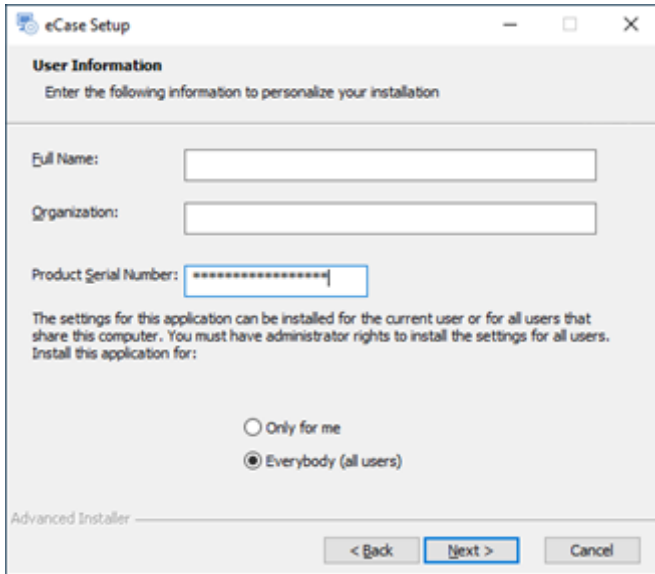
eCase Setup

User Information

Enter the following information to personalize your installation

Full Name:

Organization:

Product Serial Number: ******************

The settings for this application can be installed for the current user or for all users that share this computer. You must have administrator rights to install the settings for all users. Install this application for:

Only for me

Everybody (all users)

Advanced Installer

< Back

Next >

Cancel